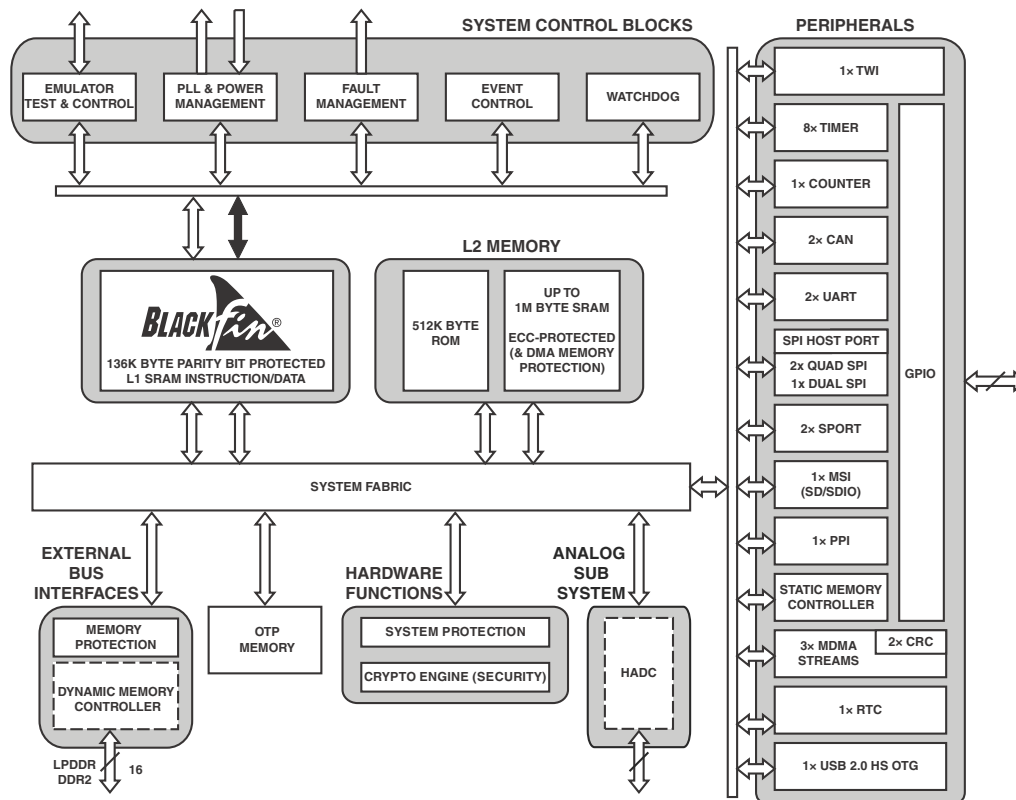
SYSTEM CONTROL BLOCKS

EMULATOR TEST & CONTROL

PLL & POWER MANAGEMENT

FAULT MANAGEMENT

EVENT CONTROL

WATCHDOG

PERIPHERALS

1× TWI

8× TIMER

1× COUNTER

2× CAN

2× UART

SPI HOST PORT

2x QUAD SPI
1x DUAL SPI

2× SPORT

1× MSI (SD/SDIO)

1× PPI

STATIC MEMORY CONTROLLER

3× MDMA STREAMS

2× CRC

1× RTC

1× USB 2.0 HS OTG

GPIO

BLACKfin®

136K BYTE PARITY BIT PROTECTED L1 SRAM INSTRUCTION/DATA

L2 MEMORY

512K BYTE ROM

UP TO 1M BYTE SRAM

ECC-PROTECTED (& DMA MEMORY PROTECTION)

SYSTEM FABRIC

EXTERNAL BUS INTERFACES

MEMORY PROTECTION

DYNAMIC MEMORY CONTROLLER

LPDDR DDR2

16

OTP MEMORY

HARDWARE FUNCTIONS

SYSTEM PROTECTION

CRYPTO ENGINE (SECURITY)

ANALOG SUB SYSTEM

HADC